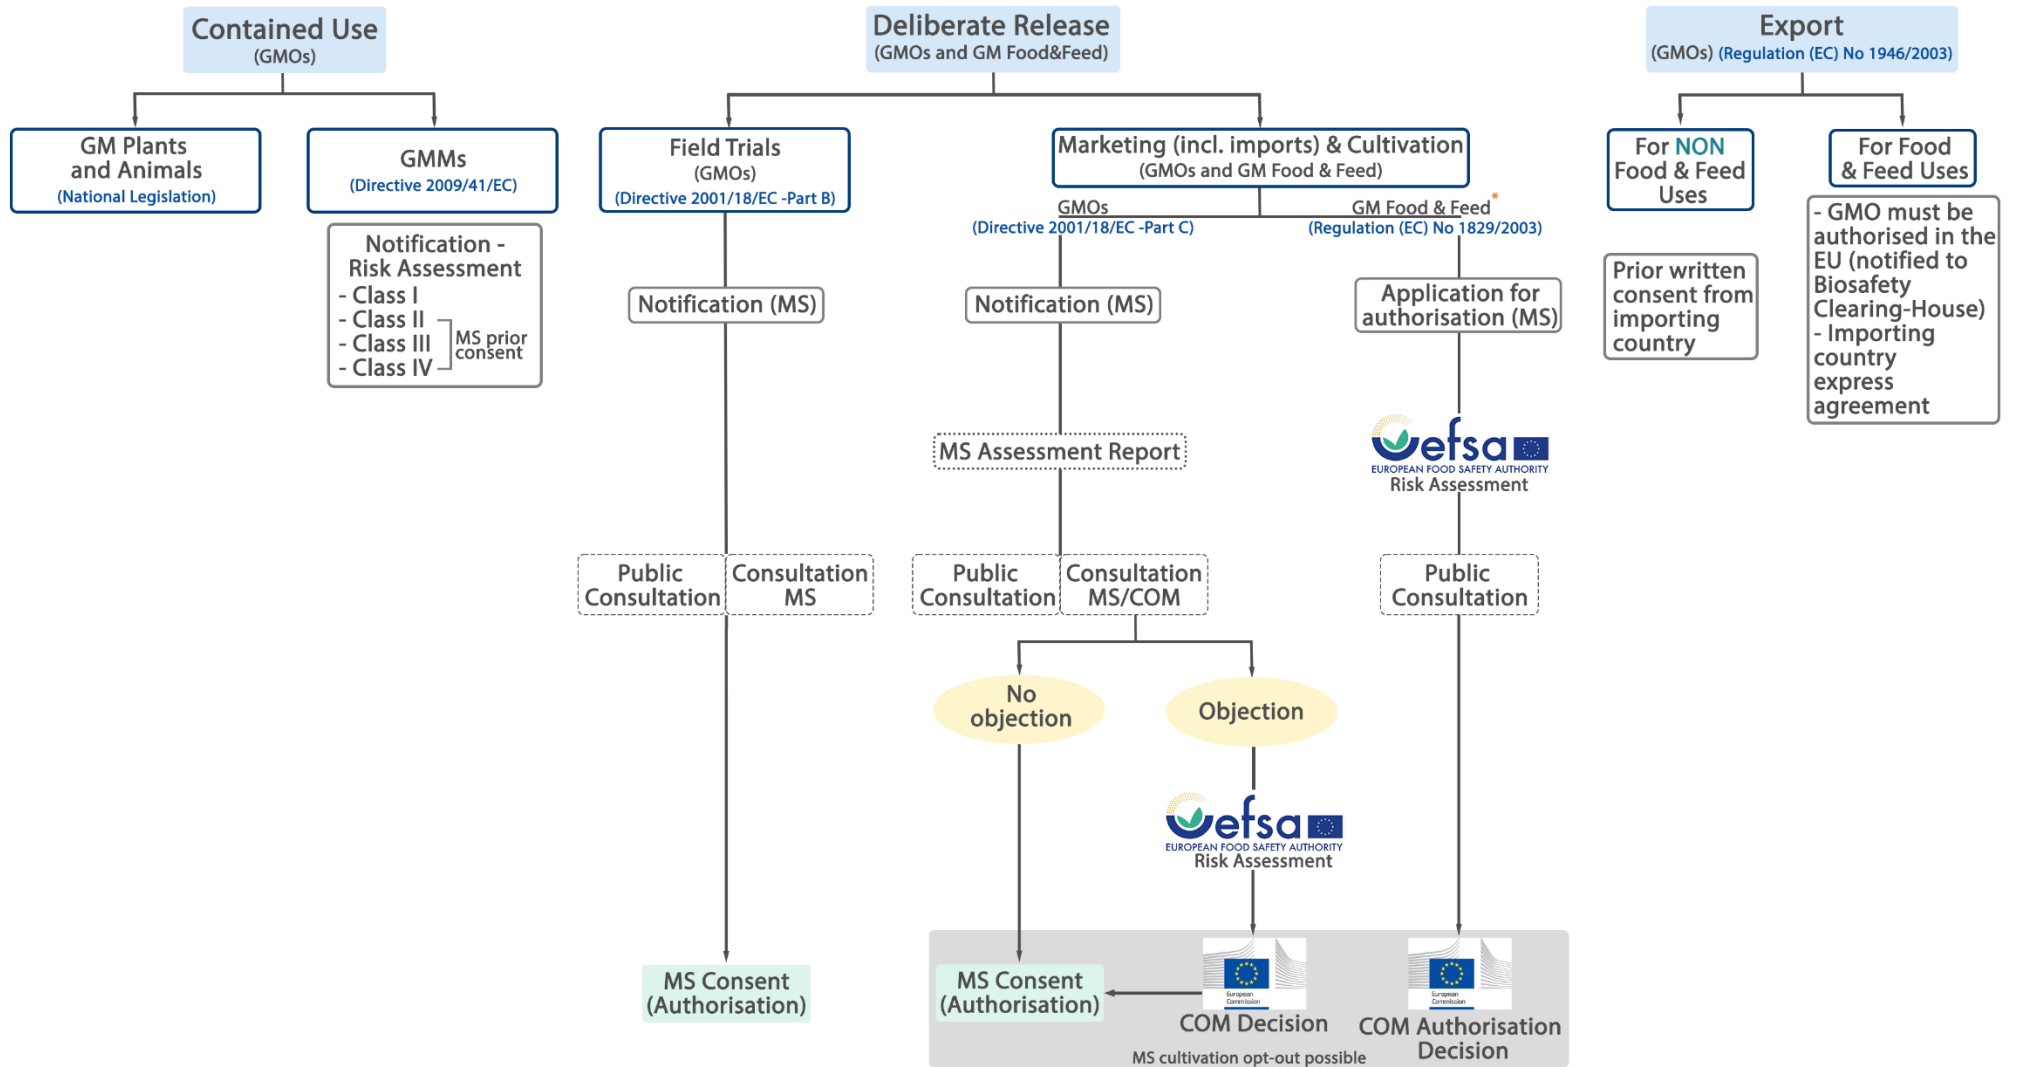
Contained Use
(GMOs)

GM Plants and Animals
(National Legislation)

GMMs
(Directive 2009/41/EC)

Notification - Risk Assessment
- Class I
- Class II
- Class III
- Class IV
MS prior consent

Deliberate Release
(GMOs and GM Food&Feed)

Field Trials
(GMOs)
(Directive 2001/18/EC -Part B)

Notification (MS)

Public Consultation

Consultation MS

MS Consent (Authorisation)

Marketing (incl. imports) & Cultivation
(GMOs and GM Food & Feed)

GMOs
(Directive 2001/18/EC -Part C)

GM Food & Feed*
(Regulation (EC) No 1829/2003)

Notification (MS)

MS Assessment Report

Public Consultation

Consultation MS/COM

No objection

Objection

efsa
EUROPEAN FOOD SAFETY AUTHORITY
Risk Assessment

European Commission

MS Consent (Authorisation)

COM Decision

MS cultivation opt-out possible

Application for authorisation (MS)

efsa
EUROPEAN FOOD SAFETY AUTHORITY
Risk Assessment

Public Consultation

European Commission

COM Authorisation Decision

Export
(GMOs) (Regulation (EC) No 1946/2003)

For NON Food & Feed Uses

Prior written consent from importing country

For Food & Feed Uses

- GMO must be authorised in the EU (notified to Biosafety Clearing-House)
- Importing country express agreement